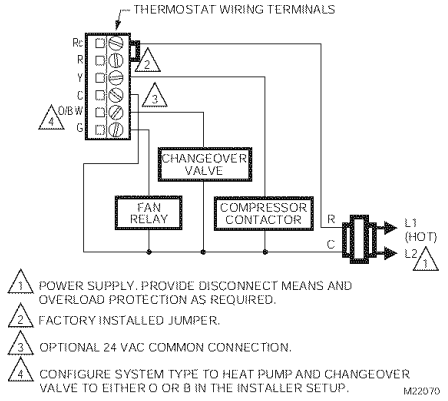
THERMOSTAT WIRING TERMINALS

Rc
R
Y
C
4 O/B W
G

2

3

CHANGEOVER VALVE

FAN RELAY

COMPRESSOR CONTACTOR

R

C

L1 (HOT)

L2 1

1 POWER SUPPLY. PROVIDE DISCONNECT MEANS AND OVERLOAD PROTECTION AS REQUIRED.

2 FACTORY INSTALLED JUMPER.

3 OPTIONAL 24 VAC COMMON CONNECTION.

4 CONFIGURE SYSTEM TYPE TO HEAT PUMP AND CHANGEOVER VALVE TO EITHER O OR B IN THE INSTALLER SETUP.

M22070